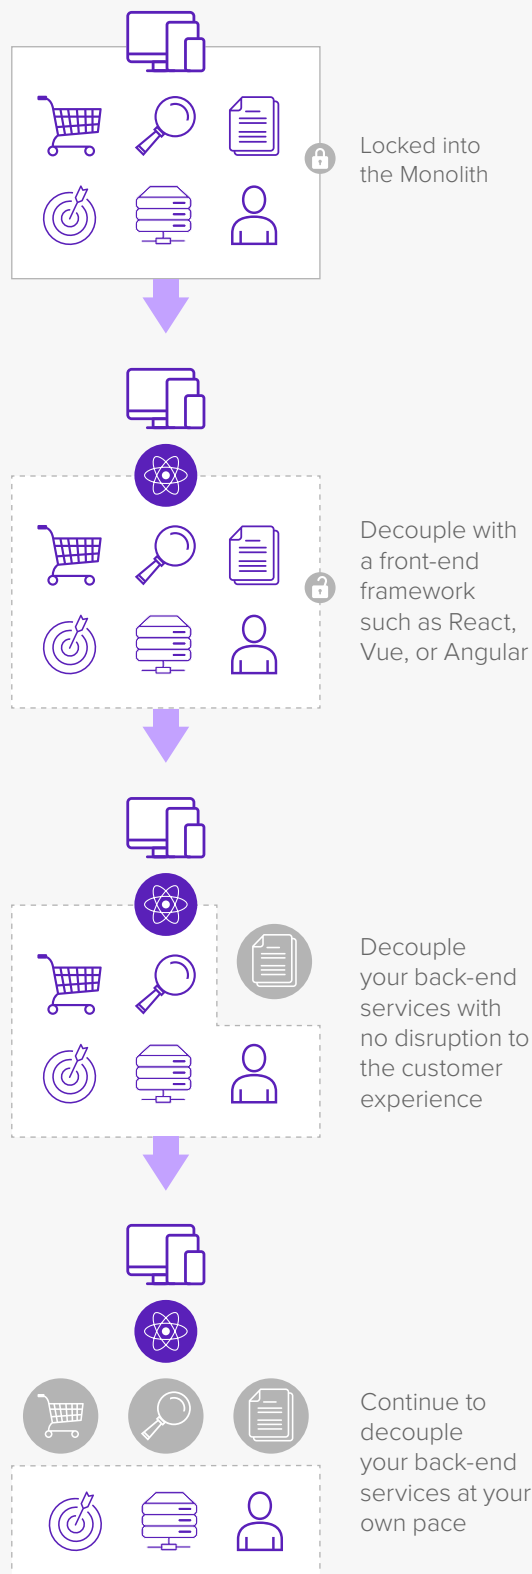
Locked into the Monolith

Decouple with a front-end framework such as React, Vue, or Angular

Decouple your back-end services with no disruption to the customer experience

Continue to decouple your back-end services at your own pace